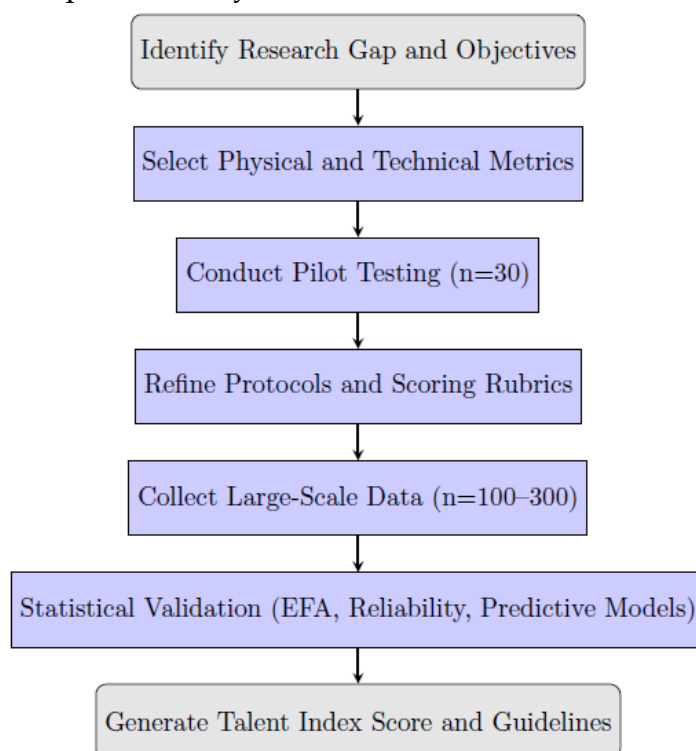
Identify Research Gap and Objectives

Select Physical and Technical Metrics

Conduct Pilot Testing (n=30)

Refine Protocols and Scoring Rubrics

Collect Large-Scale Data (n=100–300)

Statistical Validation (EFA, Reliability, Predictive Models)

Generate Talent Index Score and Guidelines